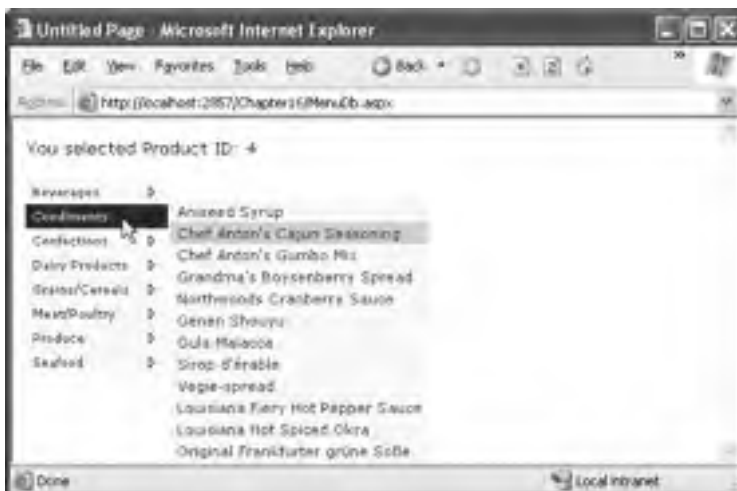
Untitled Page - Microsoft Internet Explorer

File Edit View Favorites Tools Help Back

Address http://localhost:2857/Chapter16/MenuDb.aspx

You selected Product ID: 4

Beverages
Condiments
Confections
Dairy Products
Grains/Cereals
Meat/Poultry
Produce
Seafood

Aniseed Syrup
Chef Anton's Cajun Seasoning
Chef Anton's Gumbo Mix
Grandma's Boysenberry Spread
Northwoods Cranberry Sauce
Genen Shouyu
Gula Malacca
Sirop d'érable
Vegie-spread
Louisiana Fiery Hot Pepper Sauce
Louisiana Hot Spiced Okra
Original Frankfurter grüne Soße

Done

Local intranet